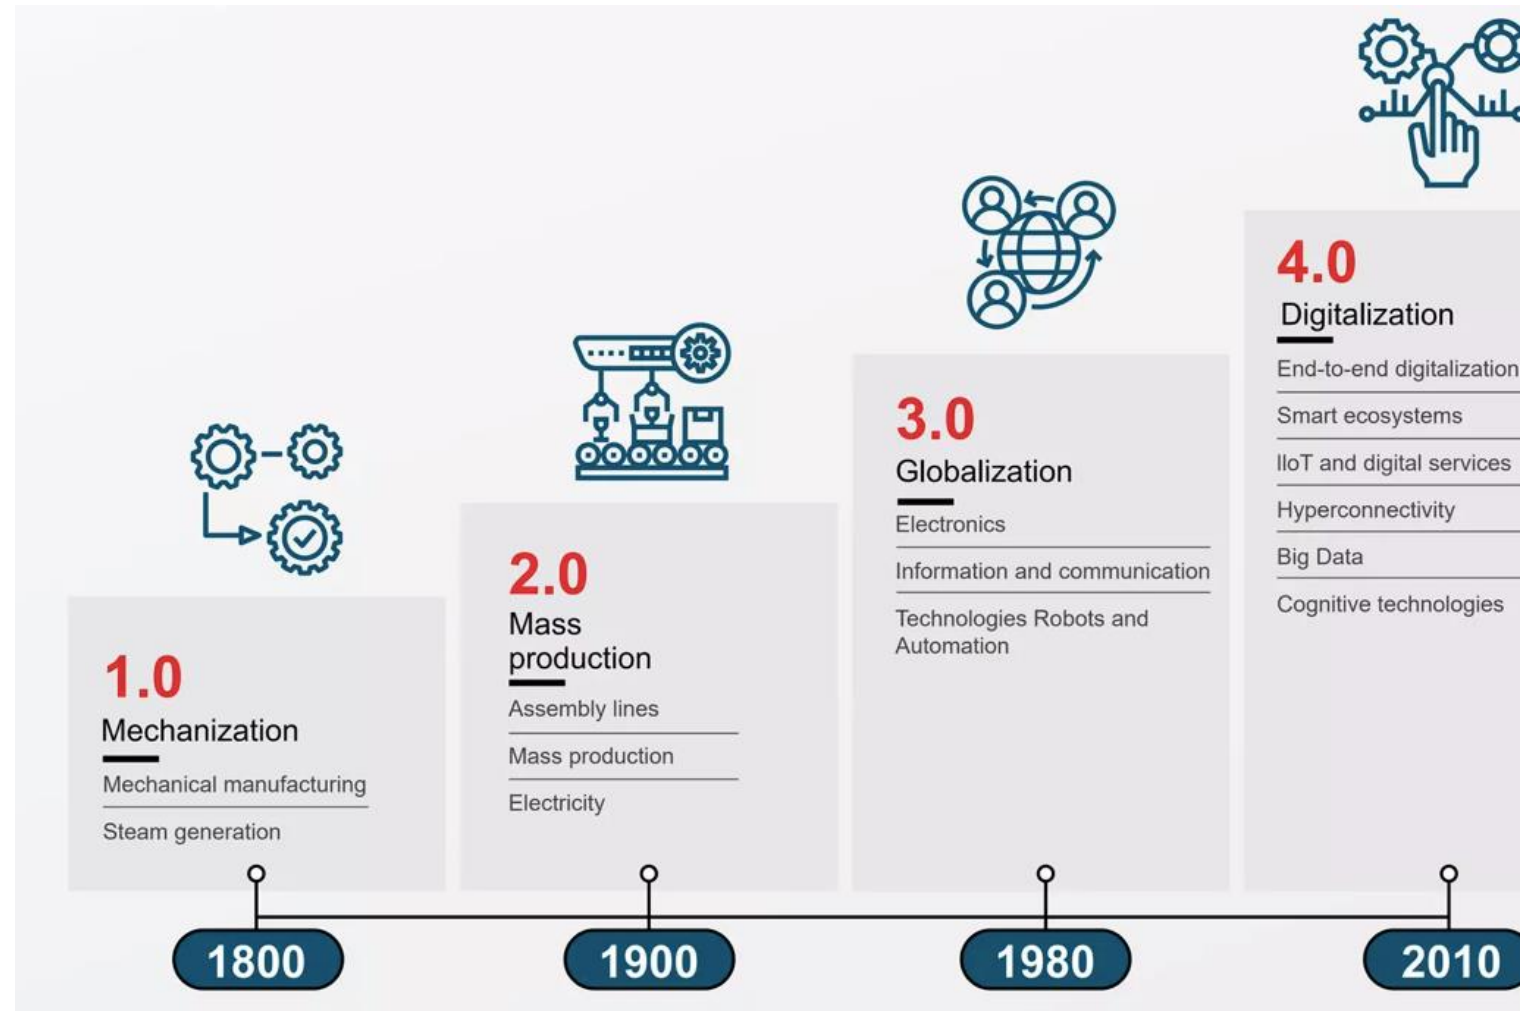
1.0
Mechanization
Mechanical manufacturing
Steam generation

2.0
Mass production
Assembly lines
Mass production
Electricity

3.0
Globalization
Electronics
Information and communication
Technologies Robots and Automation

4.0
Digitalization
End-to-end digitalization
Smart ecosystems
IIoT and digital services
Hyperconnectivity
Big Data
Cognitive technologies

1800
1900
1980
2010